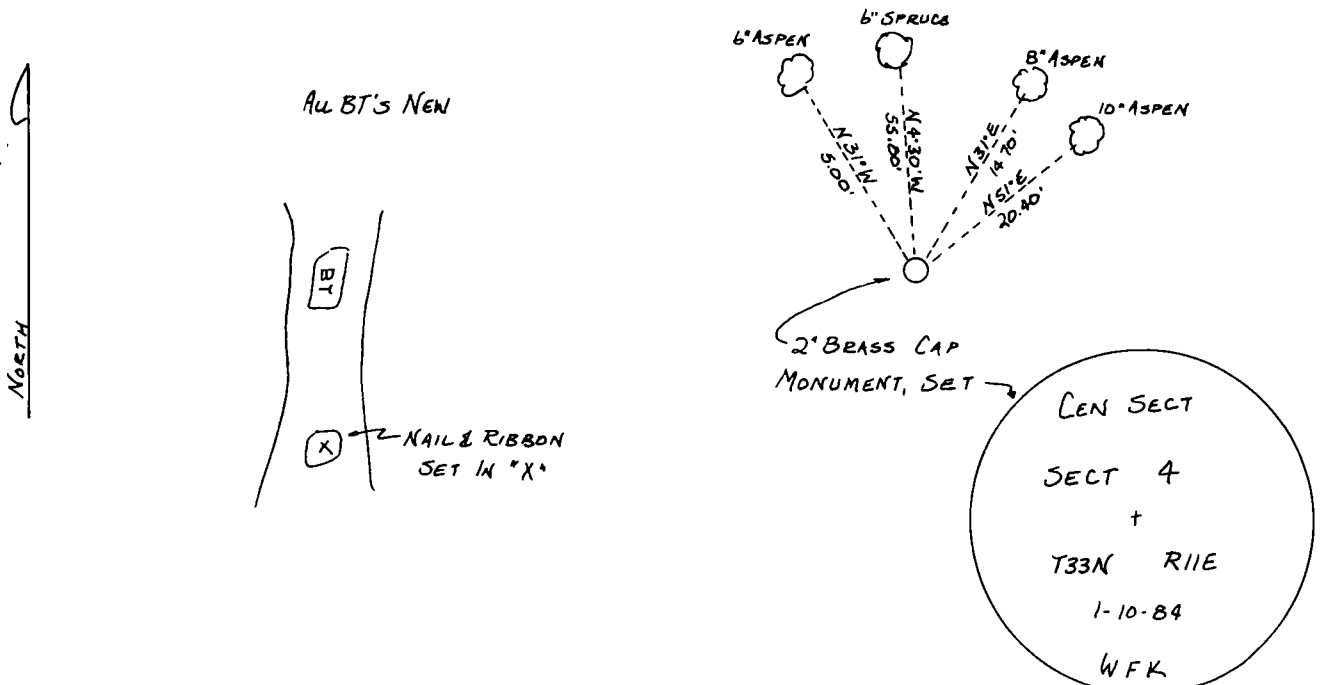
NORTH

ALL BT'S NEW

BT

X

NAIL & RIBBON SET IN "X"

6" ASPEN

6" SPRUCE

8" ASPEN

10" ASPEN

N31°W 6.00'

N4°30'W 55.00'

N31°E 14.70'

N51°E 20.40'

2" BRASS CAP MONUMENT, SET

CEN SECT

SECT 4

+

T33N R11E

1-10-84

WFK